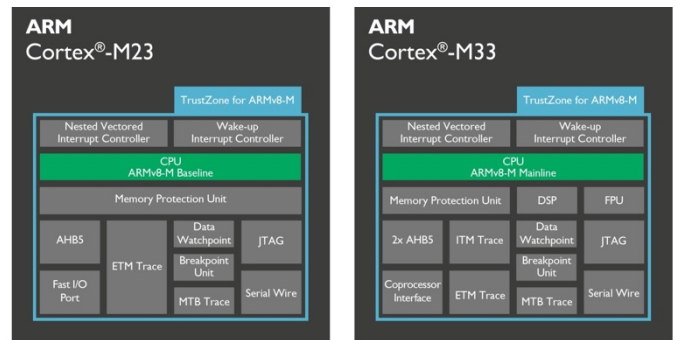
ARM
Cortex®-M23

TrustZone for ARMv8-M

Nested Vectored Interrupt Controller

Wake-up Interrupt Controller

CPU
ARMv8-M Baseline

Memory Protection Unit

AHB5

ETM Trace

Data Watchpoint

JTAG

Breakpoint Unit

Fast I/O Port

MTB Trace

Serial Wire

ARM
Cortex®-M33

TrustZone for ARMv8-M

Nested Vectored Interrupt Controller

Wake-up Interrupt Controller

CPU
ARMv8-M Mainline

Memory Protection Unit

DSP

FPU

2x AHB5

ITM Trace

Data Watchpoint

JTAG

Breakpoint Unit

Coprocessor Interface

ETM Trace

MTB Trace

Serial Wire